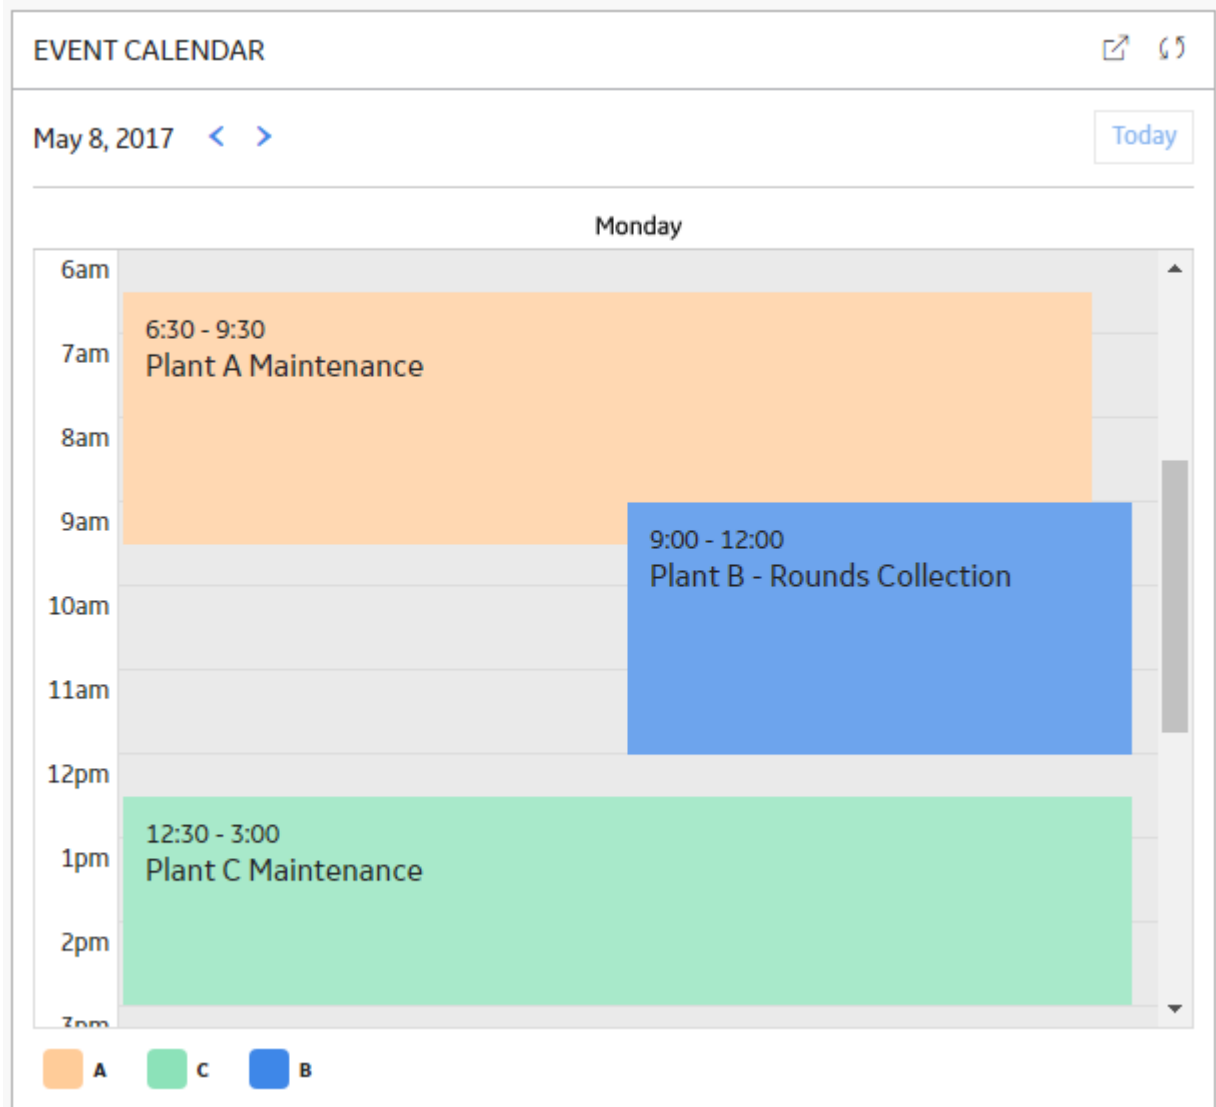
EVENT CALENDAR

May 8, 2017 < >

Today

Monday

6am
7am
8am
9am
10am
11am
12pm
1pm
2pm
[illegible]

6:30 - 9:30
Plant A Maintenance

9:00 - 12:00
Plant B - Rounds Collection

12:30 - 3:00
Plant C Maintenance

A C B